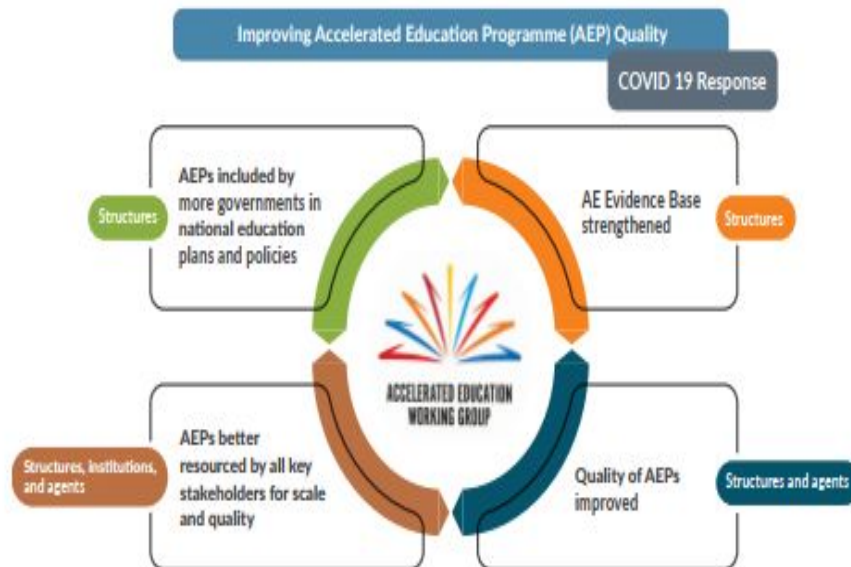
Improving Accelerated Education Programme (AEP) Quality

COVID 19 Response

Structures

AEPs included by more governments in national education plans and policies

AE Evidence Base strengthened

Structures

ACCELERATED EDUCATION WORKING GROUP

Structures, institutions, and agents

AEPs better resourced by all key stakeholders for scale and quality

Quality of AEPs improved

Structures and agents